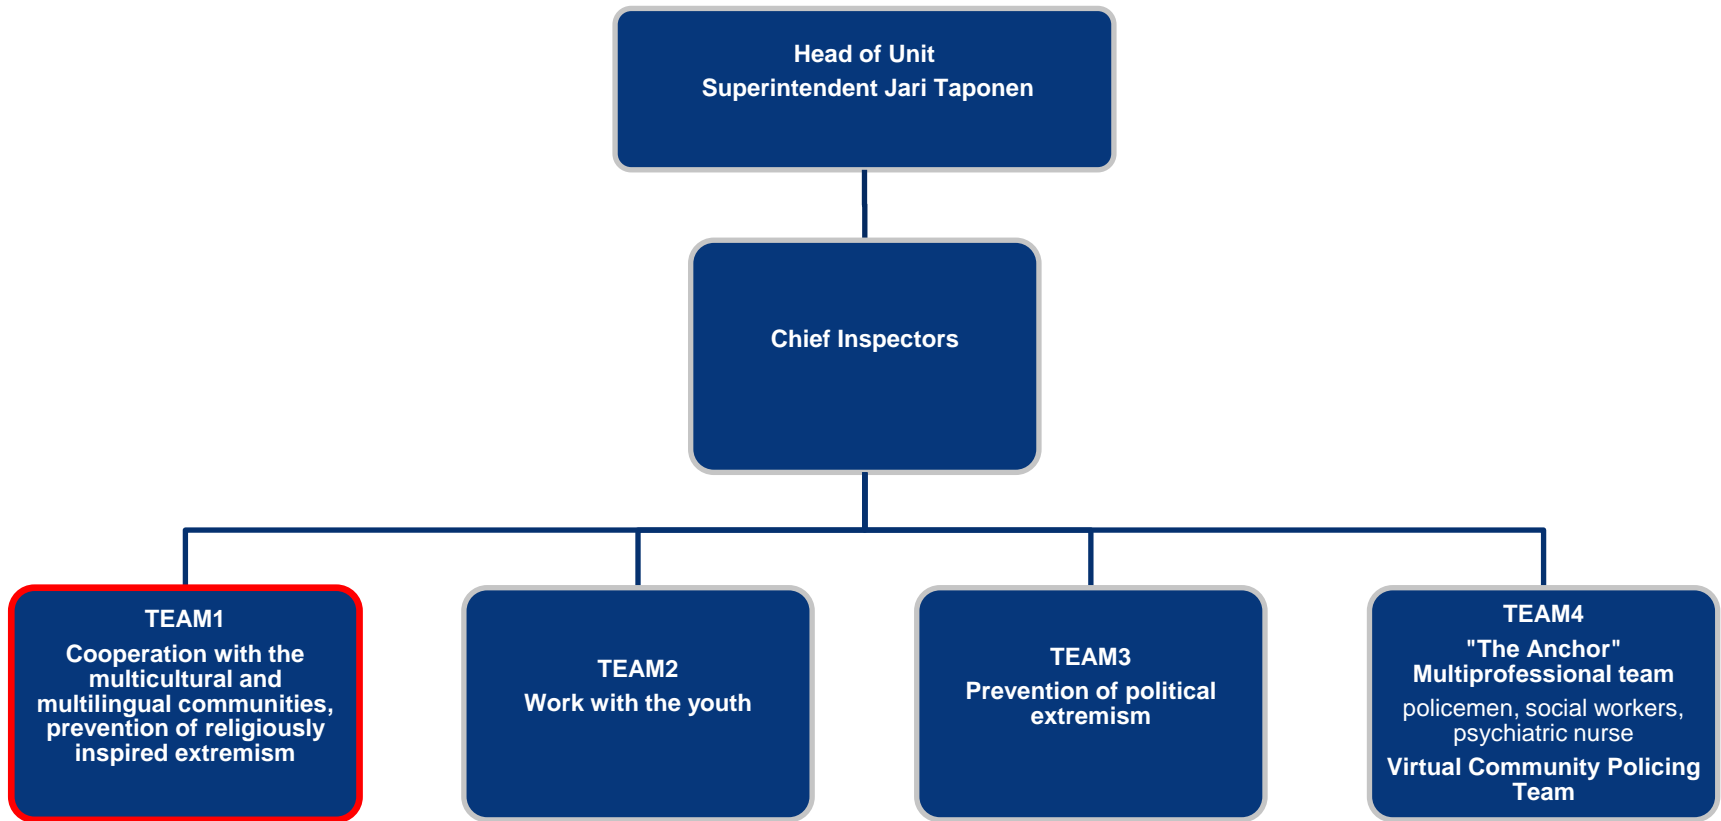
Head of Unit
Superintendent Jari Taponen

Chief Inspectors

TEAM1
Cooperation with the multicultural and multilingual communities, prevention of religiously inspired extremism

TEAM2
Work with the youth

TEAM3
Prevention of political extremism

TEAM4
"The Anchor"
Multiprofessional team
policemen, social workers, psychiatric nurse
Virtual Community Policing Team